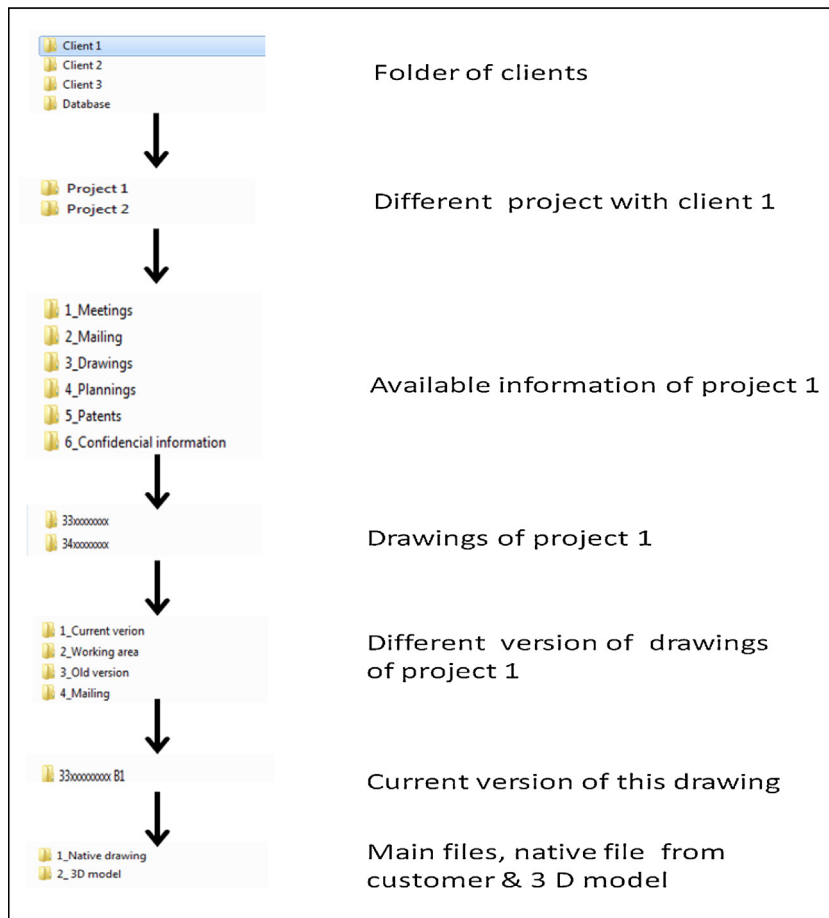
Client 1
Client 2
Client 3
Database

Folder of clients

Project 1
Project 2

Different project with client 1

1_Meetings
2_Mailing
3_Drawings
4_Plannings
5_Patents
6_Confidencial information

Available information of project 1

33xxxxxxxx
34xxxxxxxx

Drawings of project 1

1_Current verion
2_Working area
3_Old version
4_Mailing

Different version of drawings of project 1

33xxxxxxxx B1

Current version of this drawing

1_Native drawing
2_3D model

Main files, native file from customer & 3 D model